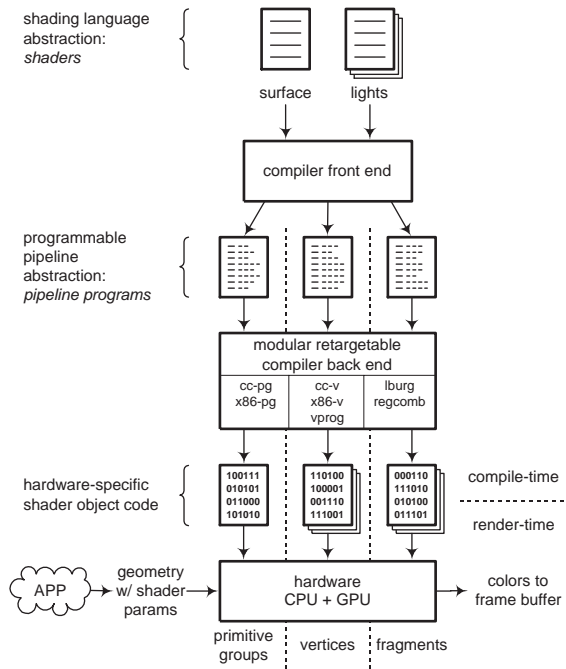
shading language abstraction: *shaders*

surface

lights

compiler front end

programmable pipeline abstraction: *pipeline programs*

modular retargetable compiler back end

| cc-pg x86-pg | cc-v x86-v vprog | lburg regcomb |
|---|---|---|

hardware-specific shader object code

100111
010101
011000
101010

110100
100001
001110
111001

000110
111010
010100
011101

compile-time

render-time

APP

geometry w/ shader params

hardware CPU + GPU

colors to frame buffer

primitive groups

vertices

fragments